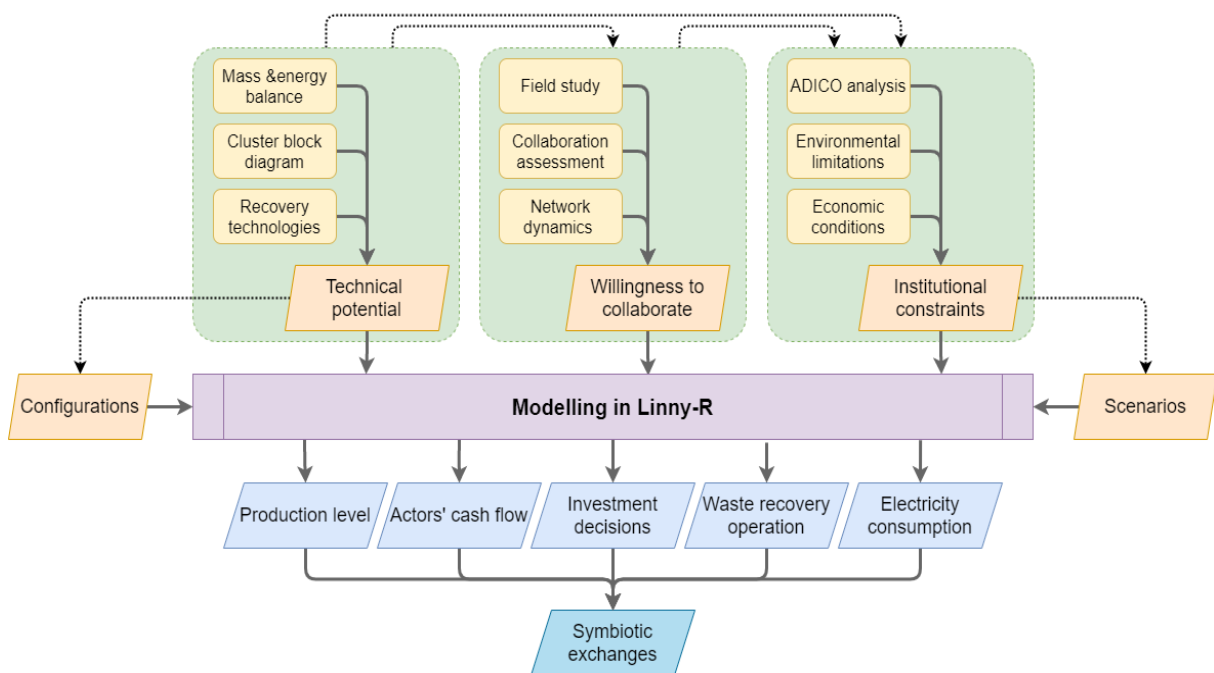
Mass &energy balance

Cluster block diagram

Recovery technologies

Technical potential

Field study

Collaboration assessment

Network dynamics

Willingness to collaborate

ADICO analysis

Environmental limitations

Economic conditions

Institutional constraints

Configurations

Modelling in Linny-R

Scenarios

Production level

Actors' cash flow

Investment decisions

Waste recovery operation

Electricity consumption

Symbiotic exchanges